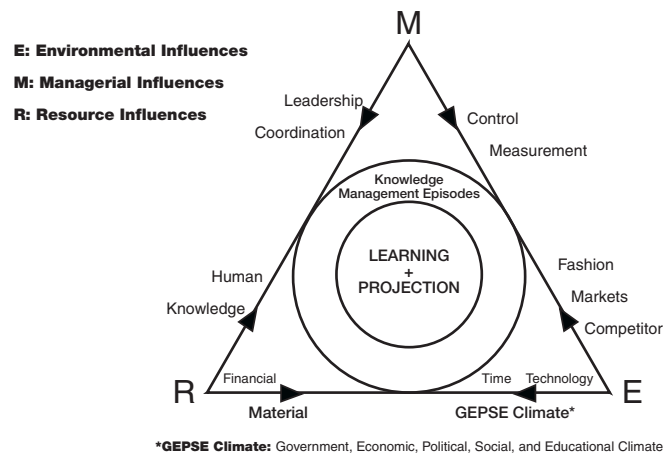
E: Environmental Influences
M: Managerial Influences
R: Resource Influences

M

Leadership
Coordination

Control
Measurement

Knowledge Management Episodes

LEARNING + PROJECTION

Human
Knowledge

Fashion
Markets
Competitor

R
Financial
Material

Time
Technology
GEPSE Climate*
E

*GEPSE Climate: Government, Economic, Political, Social, and Educational Climate